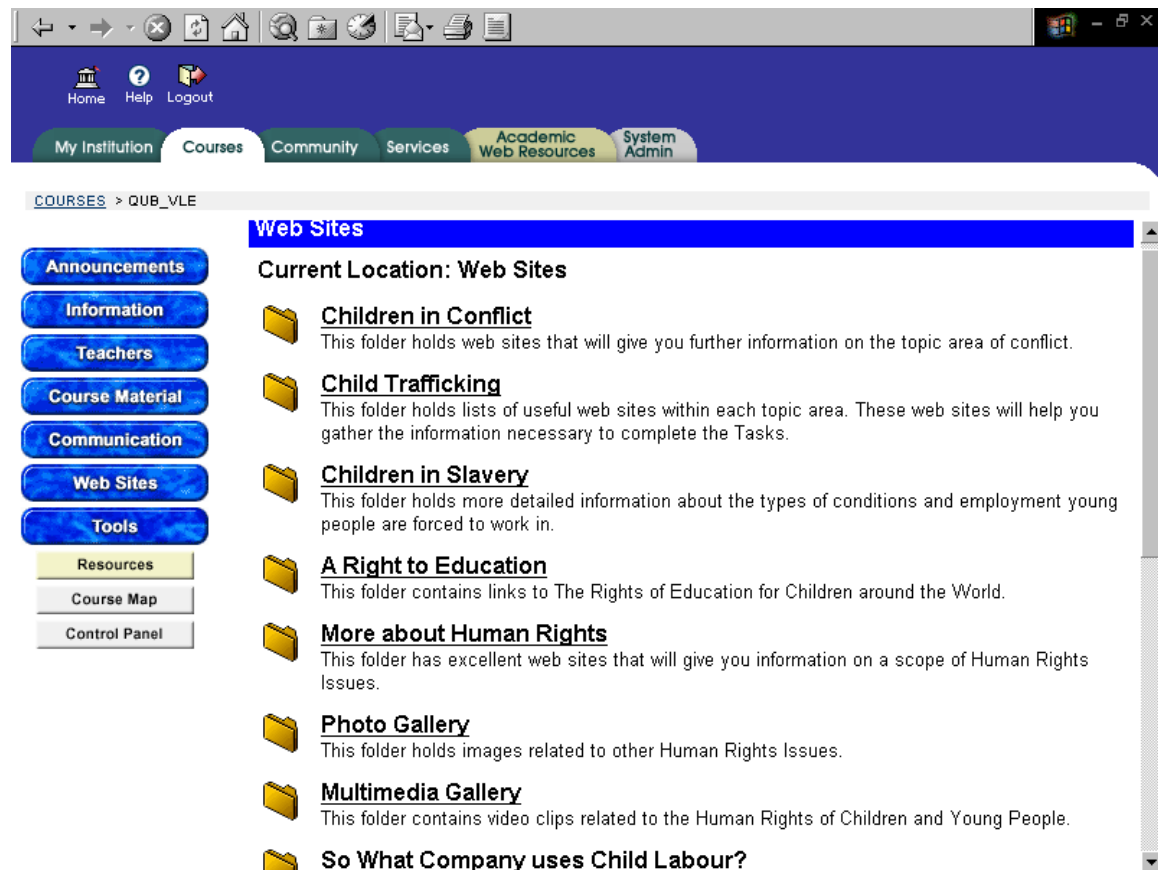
Home Help Logout

My Institution Courses Community Services Academic Web Resources System Admin

COURSES > QUB_VLE

Announcements
Information
Teachers
Course Material
Communication
Web Sites
Tools
Resources
Course Map
Control Panel

Web Sites

Current Location: Web Sites

Children in Conflict
This folder holds web sites that will give you further information on the topic area of conflict.

Child Trafficking
This folder holds lists of useful web sites within each topic area. These web sites will help you gather the information necessary to complete the Tasks.

Children in Slavery
This folder holds more detailed information about the types of conditions and employment young people are forced to work in.

A Right to Education
This folder contains links to The Rights of Education for Children around the World.

More about Human Rights
This folder has excellent web sites that will give you information on a scope of Human Rights Issues.

Photo Gallery
This folder holds images related to other Human Rights Issues.

Multimedia Gallery
This folder contains video clips related to the Human Rights of Children and Young People.

So What Company uses Child Labour?